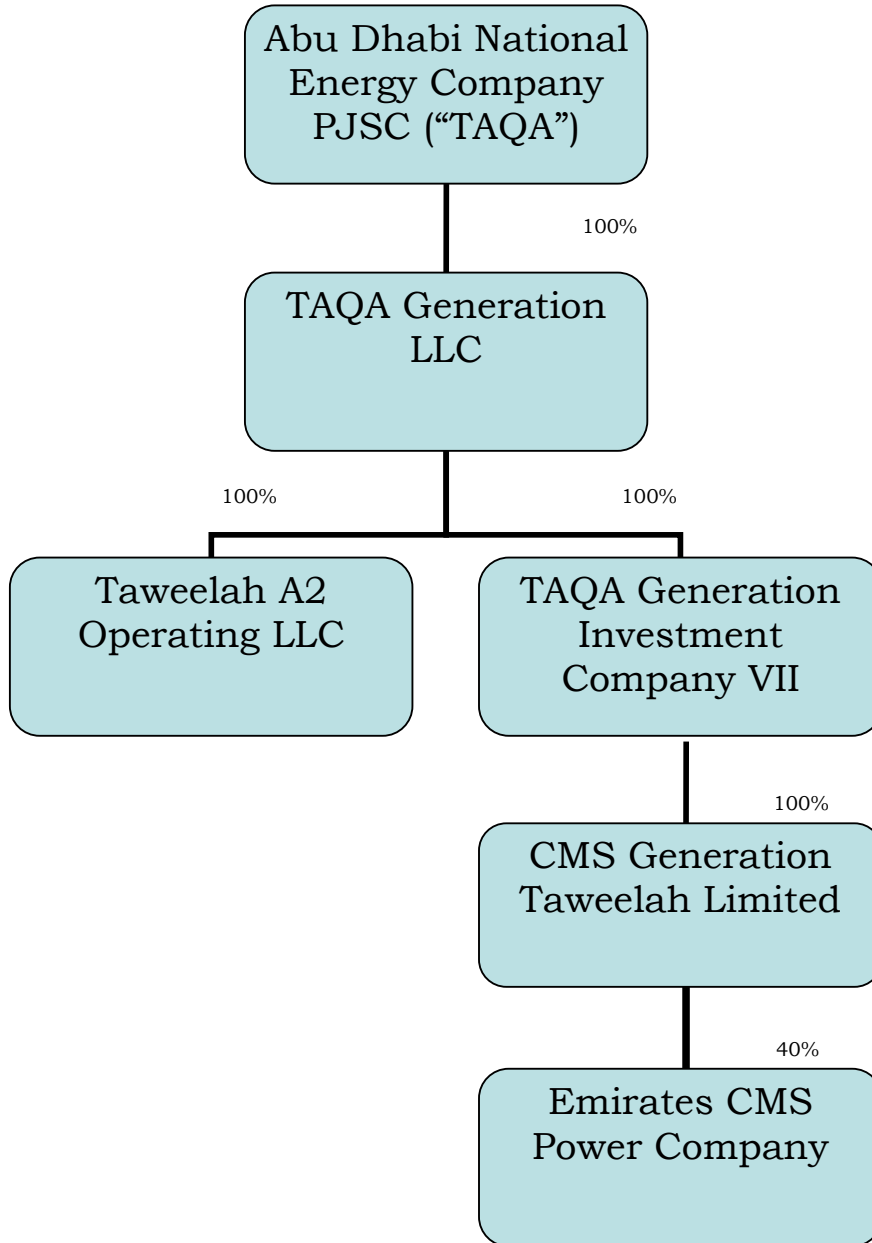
Abu Dhabi National Energy Company PJSC (“TAQA”)

100%

TAQA Generation LLC

100%

100%

Taweelah A2 Operating LLC

TAQA Generation Investment Company VII

100%

CMS Generation Taweelah Limited

40%

Emirates CMS Power Company